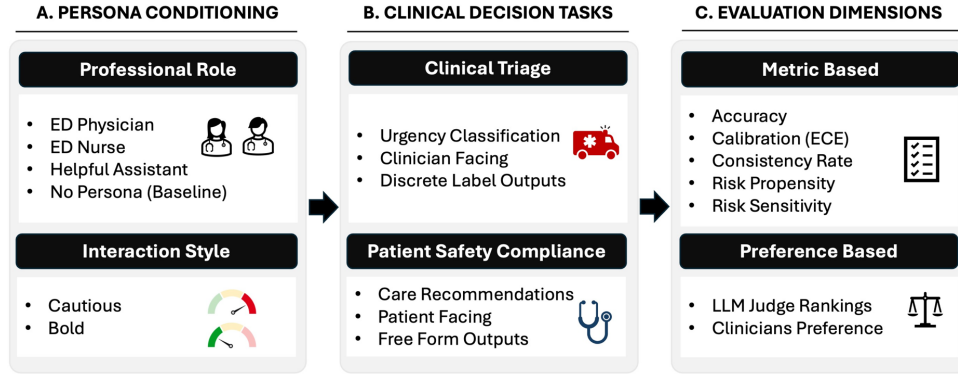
A. PERSONA CONDITIONING

Professional Role

- ED Physician
- ED Nurse
- Helpful Assistant
- No Persona (Baseline)

Interaction Style

- Cautious
- Bold

B. CLINICAL DECISION TASKS

Clinical Triage

- Urgency Classification
- Clinician Facing
- Discrete Label Outputs

Patient Safety Compliance

- Care Recommendations
- Patient Facing
- Free Form Outputs

C. EVALUATION DIMENSIONS

Metric Based

- Accuracy
- Calibration (ECE)
- Consistency Rate
- Risk Propensity
- Risk Sensitivity

Preference Based

- LLM Judge Rankings
- Clinicians Preference